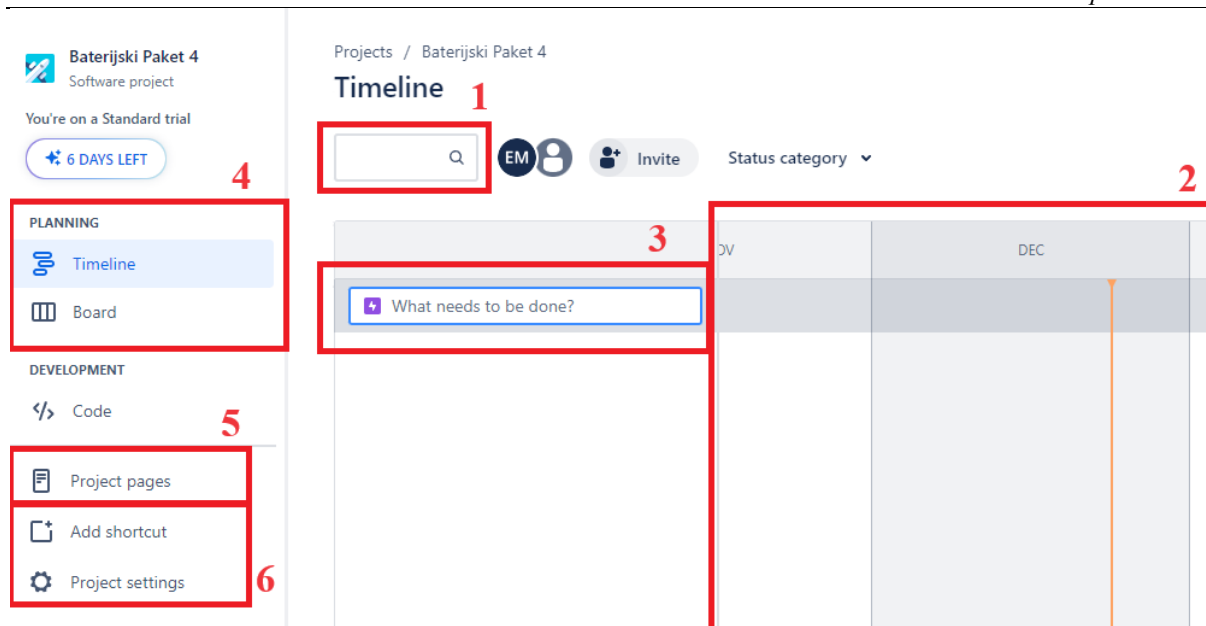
Baterijski Paket 4
Software project

You're on a Standard trial

6 DAYS LEFT

PLANNING

Timeline

Board

DEVELOPMENT

Code

Project pages

Add shortcut

Project settings

Projects / Baterijski Paket 4

Timeline

1

EM

Invite

Status category

2

3

4

5

6

OV

DEC

What needs to be done?